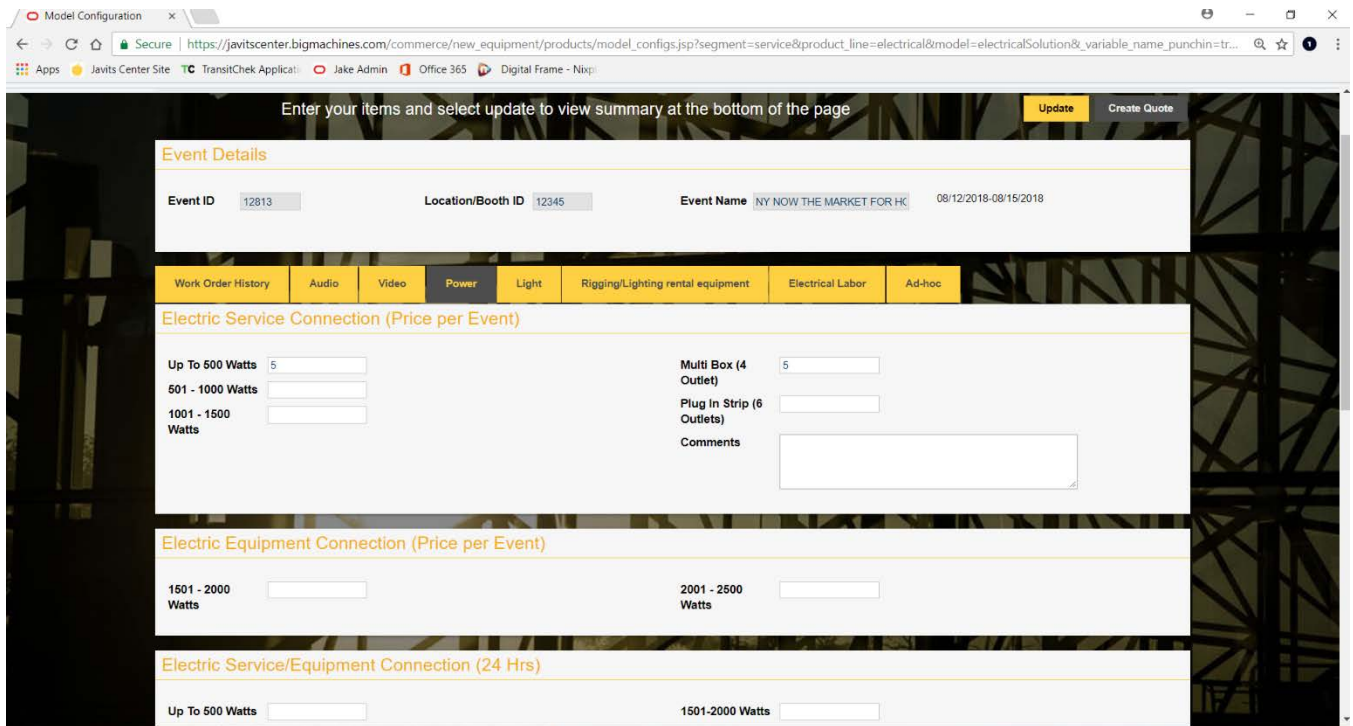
Model Configuration ×

Secure | https://javitscenter.bigmachines.com/commerce/new_equipment/products/model_configs.jsp?segment=service&product_line=electrical&model=electricalSolution&_variable_name_punchin=tr...

Apps Javits Center Site TC TransitChek Applicati Jake Admin Office 365 Digital Frame - Nixp

Enter your items and select update to view summary at the bottom of the page

Update Create Quote

Event Details

Event ID 12813

Location/Booth ID 12345

Event Name NY NOW THE MARKET FOR HC

08/12/2018-08/15/2018

Work Order History Audio Video Power Light Rigging/Lighting rental equipment Electrical Labor Ad-hoc

Electric Service Connection (Price per Event)

Up To 500 Watts 5

501 - 1000 Watts

1001 - 1500 Watts

Multi Box (4 Outlet) 5

Plug In Strip (6 Outlets)

Comments

Electric Equipment Connection (Price per Event)

1501 - 2000 Watts

2001 - 2500 Watts

Electric Service/Equipment Connection (24 Hrs)

Up To 500 Watts

1501-2000 Watts